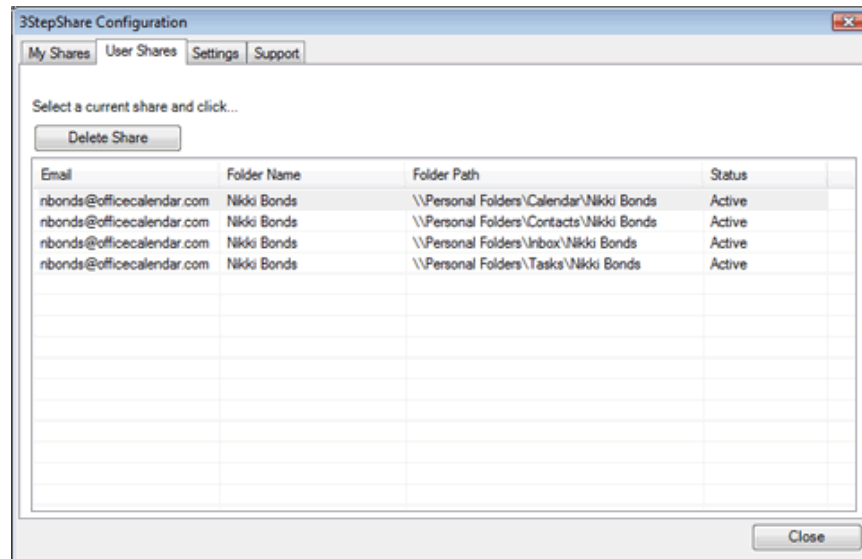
3StepShare Configuration

My Shares | User Shares | Settings | Support

Select a current share and click...

Delete Share

| Email | Folder Name | Folder Path | Status |
|---|---|---|---|
| nbonds@officecalendar.com | Nikki Bonds | \\Personal Folders\Calendar\Nikki Bonds | Active |
| nbonds@officecalendar.com | Nikki Bonds | \\Personal Folders\Contacts\Nikki Bonds | Active |
| nbonds@officecalendar.com | Nikki Bonds | \\Personal Folders\Inbox\Nikki Bonds | Active |
| nbonds@officecalendar.com | Nikki Bonds | \\Personal Folders\Tasks\Nikki Bonds | Active |

Close